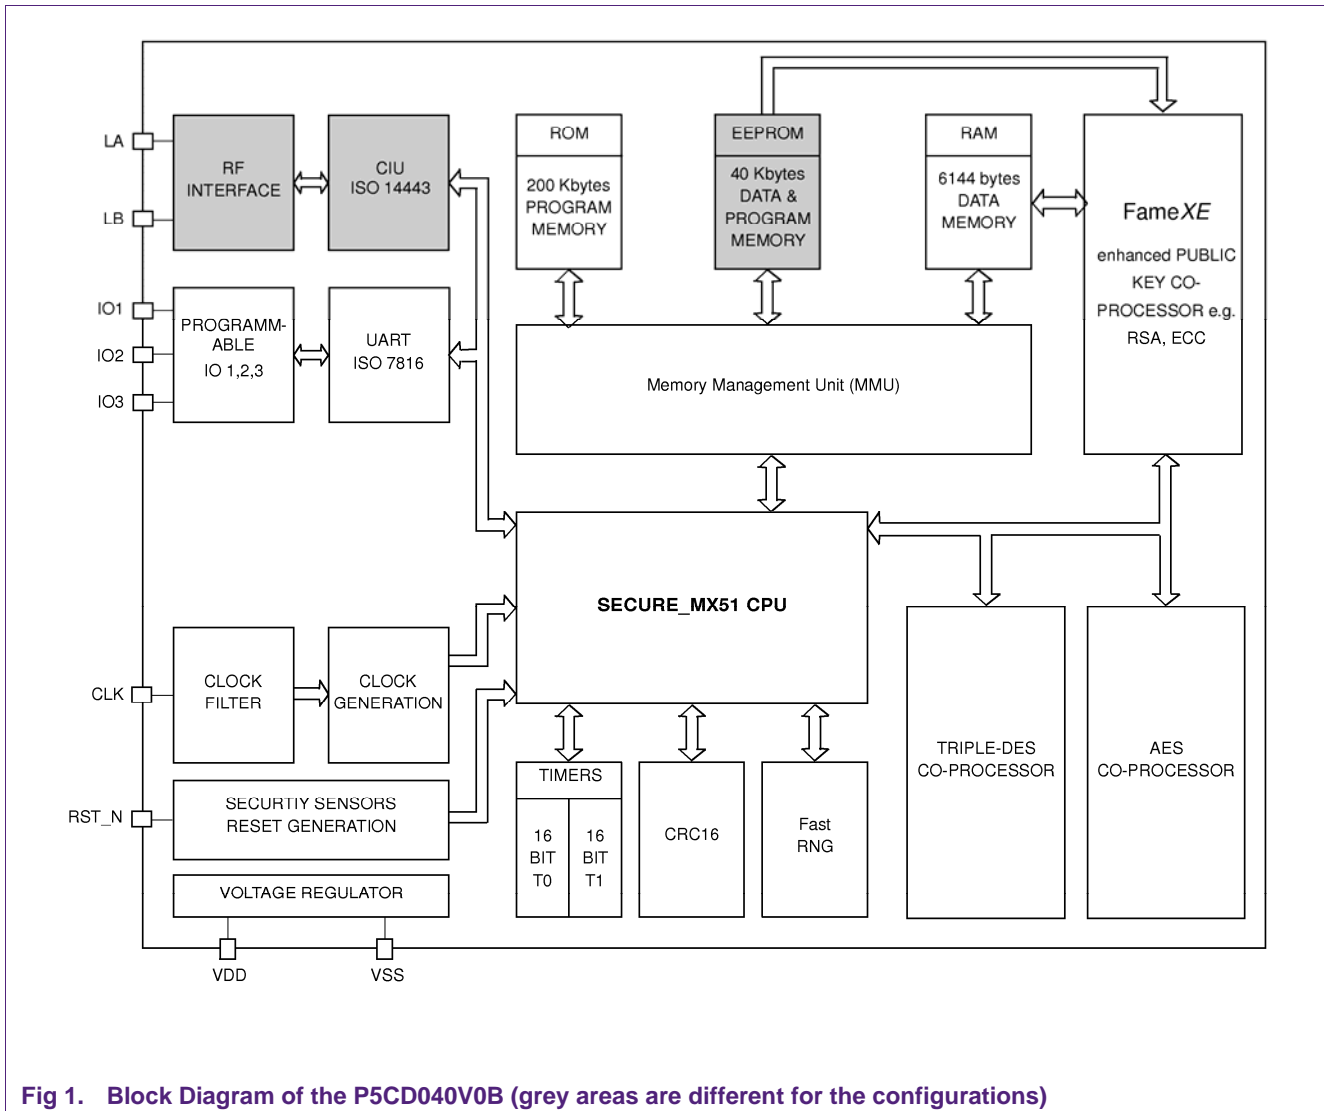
LA

LB

IO1

IO2

IO3

CLK

RST_N

RF INTERFACE

CIU ISO 14443

PROGRAMM-ABLE IO 1,2,3

UART ISO 7816

ROM

200 Kbytes PROGRAM MEMORY

EEPROM

40 Kbytes DATA & PROGRAM MEMORY

RAM

6144 bytes DATA MEMORY

Fame$XE$

enhanced PUBLIC KEY CO-PROCESSOR e.g. RSA, ECC

Memory Management Unit (MMU)

SECURE_MX51 CPU

CLOCK FILTER

CLOCK GENERATION

SECURTIY SENSORS RESET GENERATION

VOLTAGE REGULATOR

TIMERS

16 BIT T0

16 BIT T1

CRC16

Fast RNG

TRIPLE-DES CO-PROCESSOR

AES CO-PROCESSOR

VDD

VSS

Fig 1. Block Diagram of the P5CD040V0B (grey areas are different for the configurations)